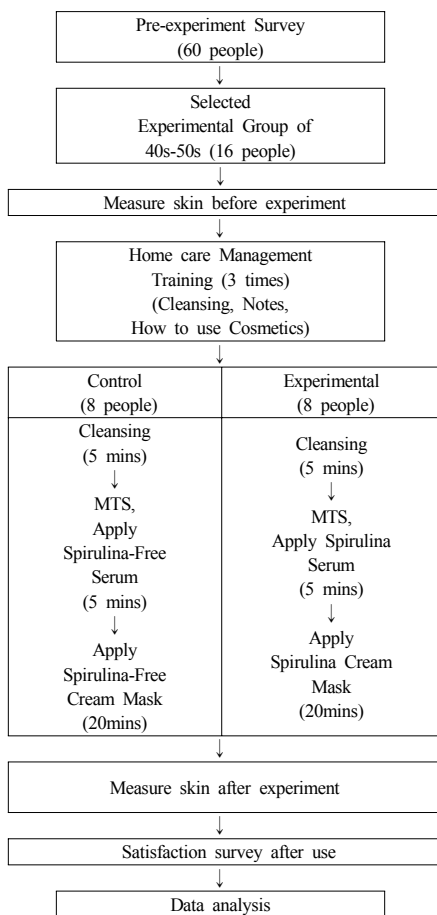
Pre-experiment Survey
(60 people)

Selected
Experimental Group of
40s-50s (16 people)

Measure skin before experiment

Home care Management
Training (3 times)
(Cleansing, Notes,
How to use Cosmetics)

| Control (8 people) | Experimental (8 people) |
|---|---|
| Cleansing (5 mins) ↓ MTS, Apply Spirulina-Free Serum (5 mins) ↓ Apply Spirulina-Free Cream Mask (20mins) | Cleansing (5 mins) ↓ MTS, Apply Spirulina Serum (5 mins) ↓ Apply Spirulina Cream Mask (20mins) |

Measure skin after experiment

Satisfaction survey after use

Data analysis